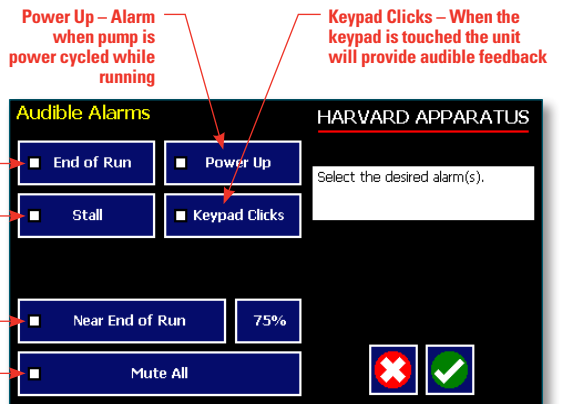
Power Up – Alarm when pump is power cycled while running

Keypad Clicks – When the keypad is touched the unit will provide audible feedback

Audible Alarms

HARVARD APPARATUS

End of Run

Power Up

Select the desired alarm(s).

Stall

Keypad Clicks

Near End of Run

75%

Mute All